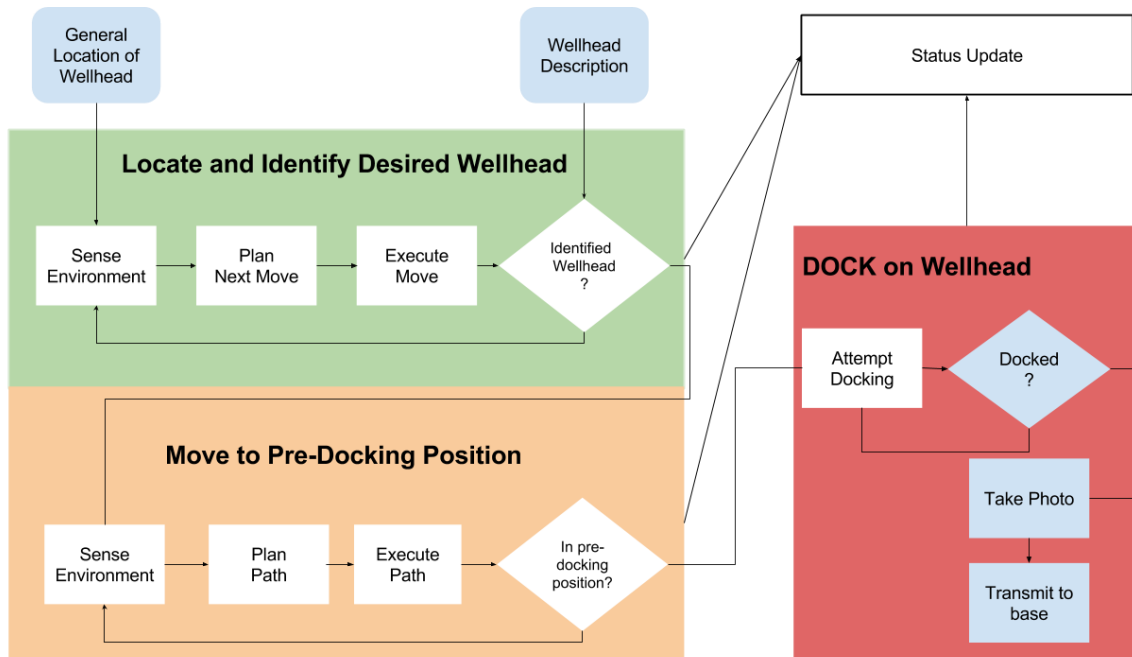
General Location of Wellhead

Wellhead Description

Status Update

Locate and Identify Desired Wellhead

Sense Environment

Plan Next Move

Execute Move

Identified Wellhead ?

DOCK on Wellhead

Attempt Docking

Docked ?

Move to Pre-Docking Position

Take Photo

Sense Environment

Plan Path

Execute Path

In pre-docking position?

Transmit to base